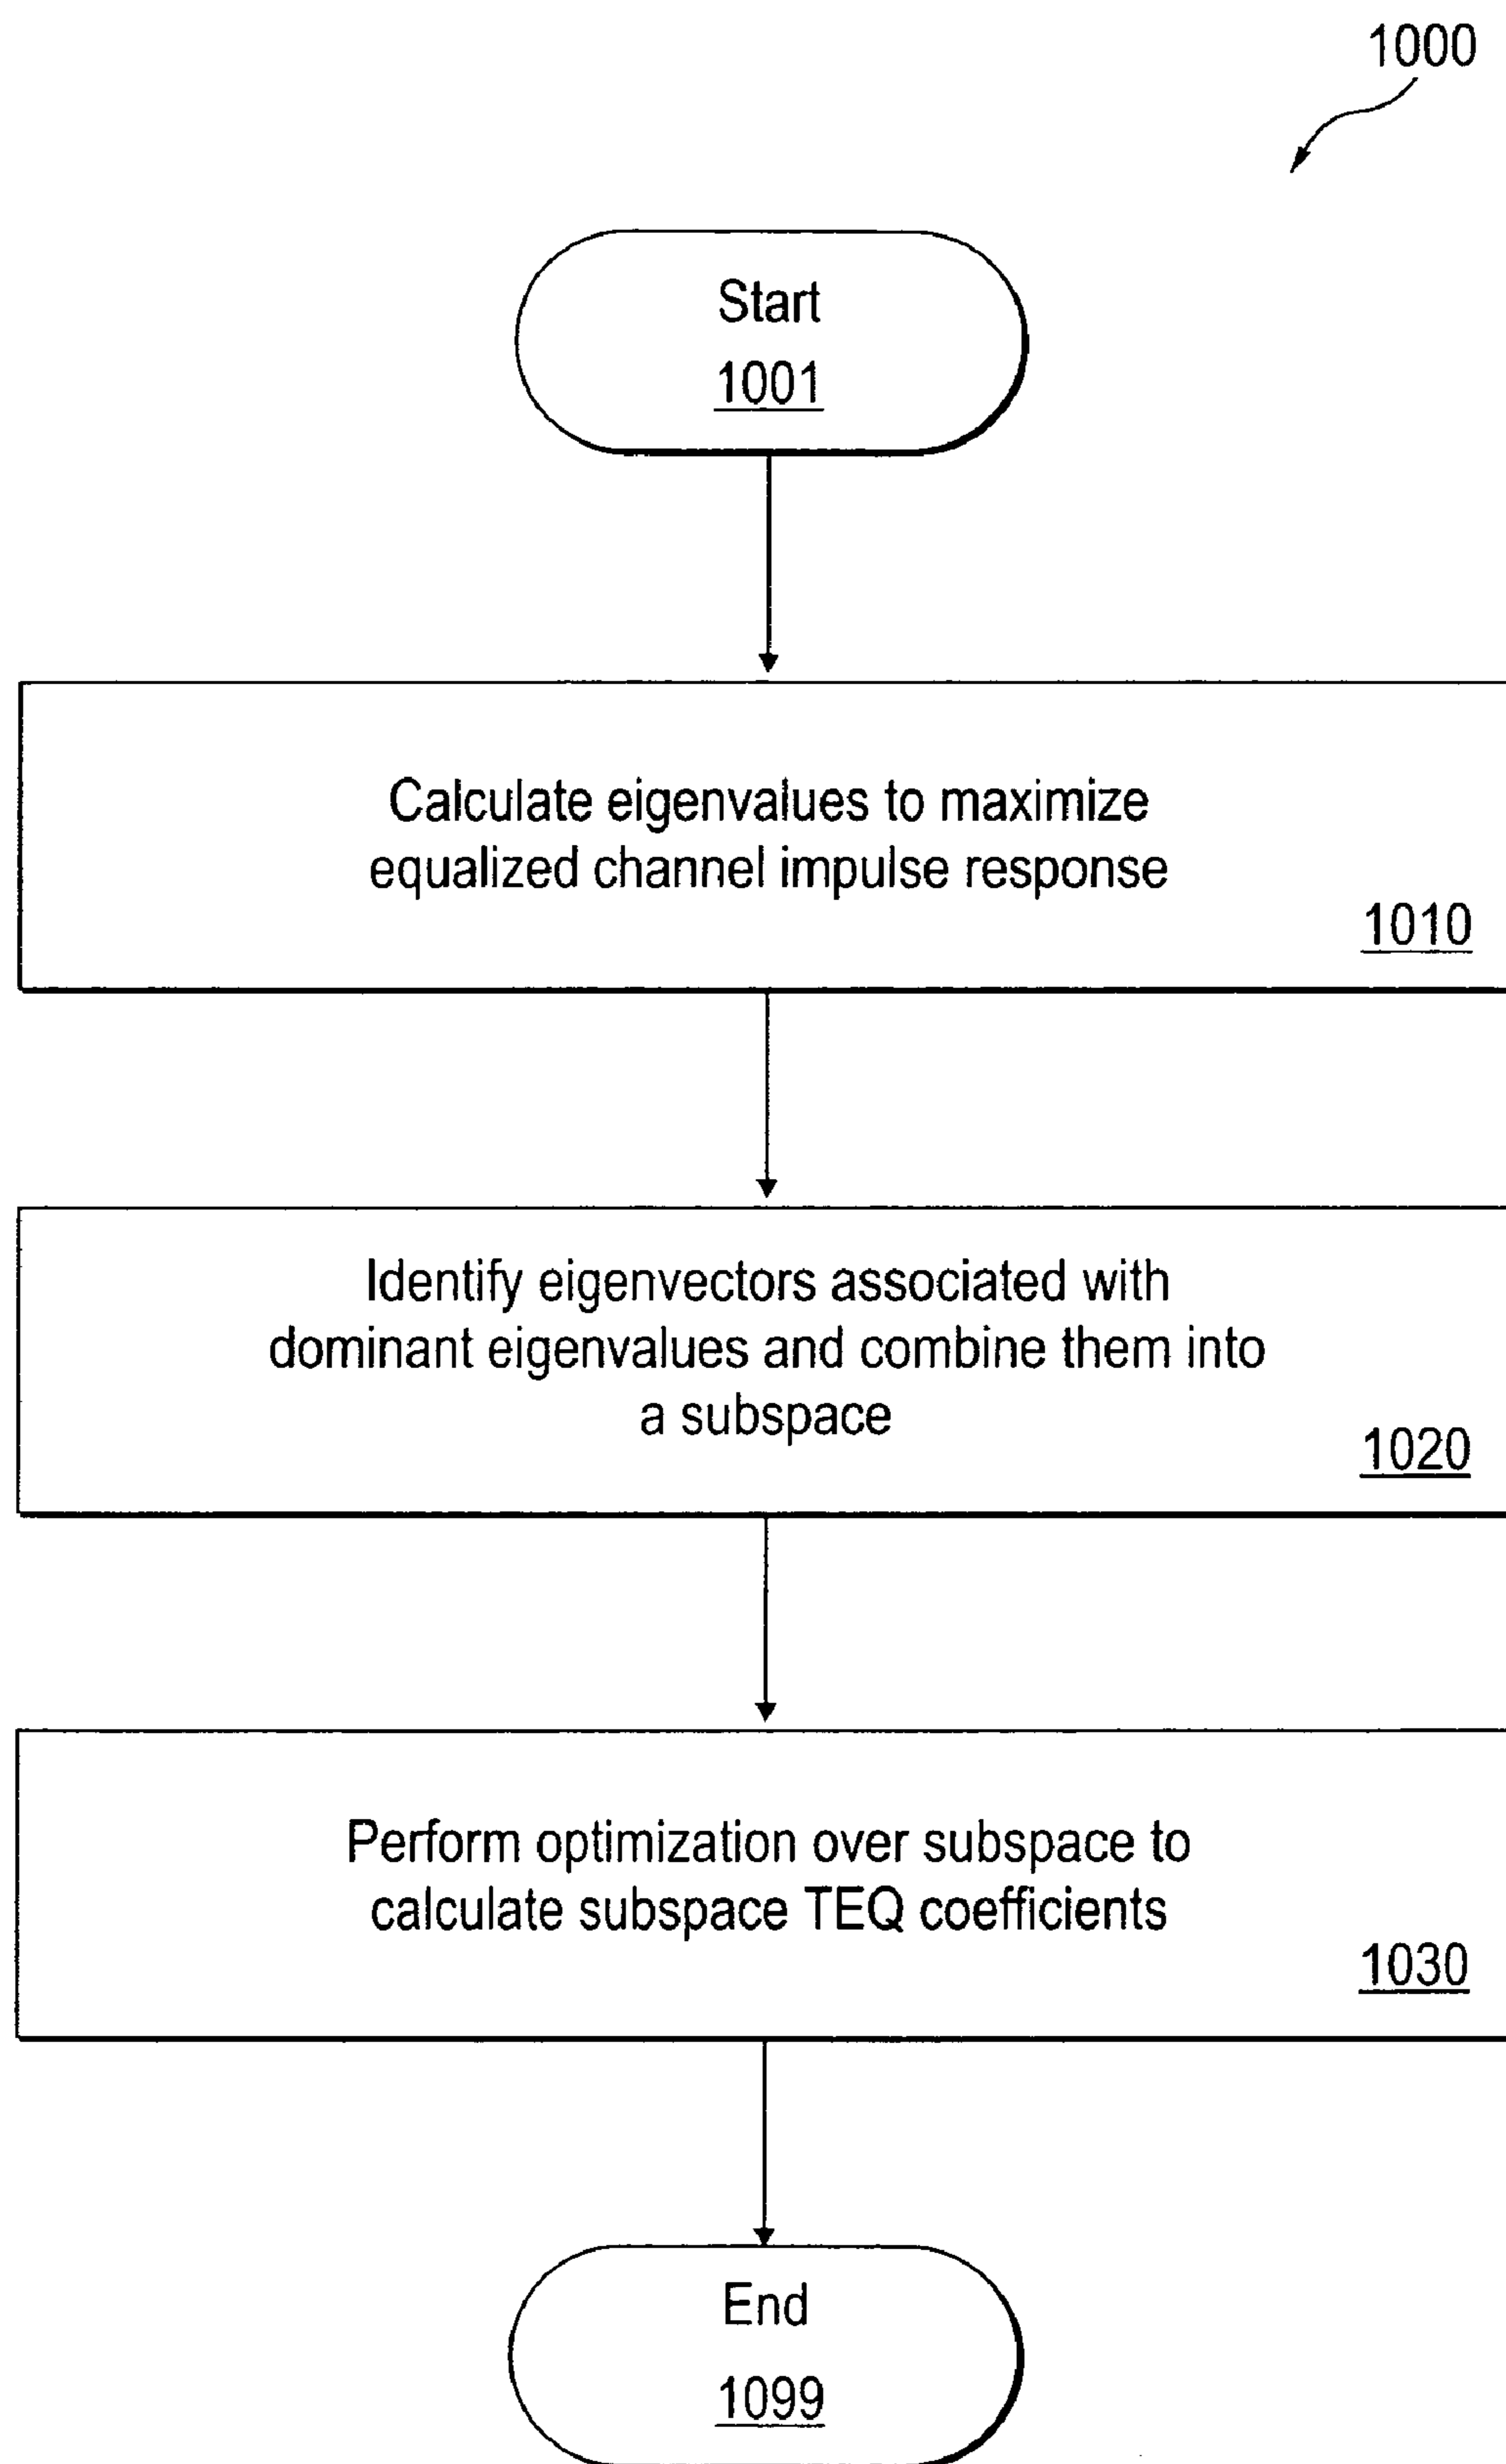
1000

Start
1001

Calculate eigenvalues to maximize equalized channel impulse response
1010

Identify eigenvectors associated with dominant eigenvalues and combine them into a subspace
1020

Perform optimization over subspace to calculate subspace TEQ coefficients
1030

End
1099